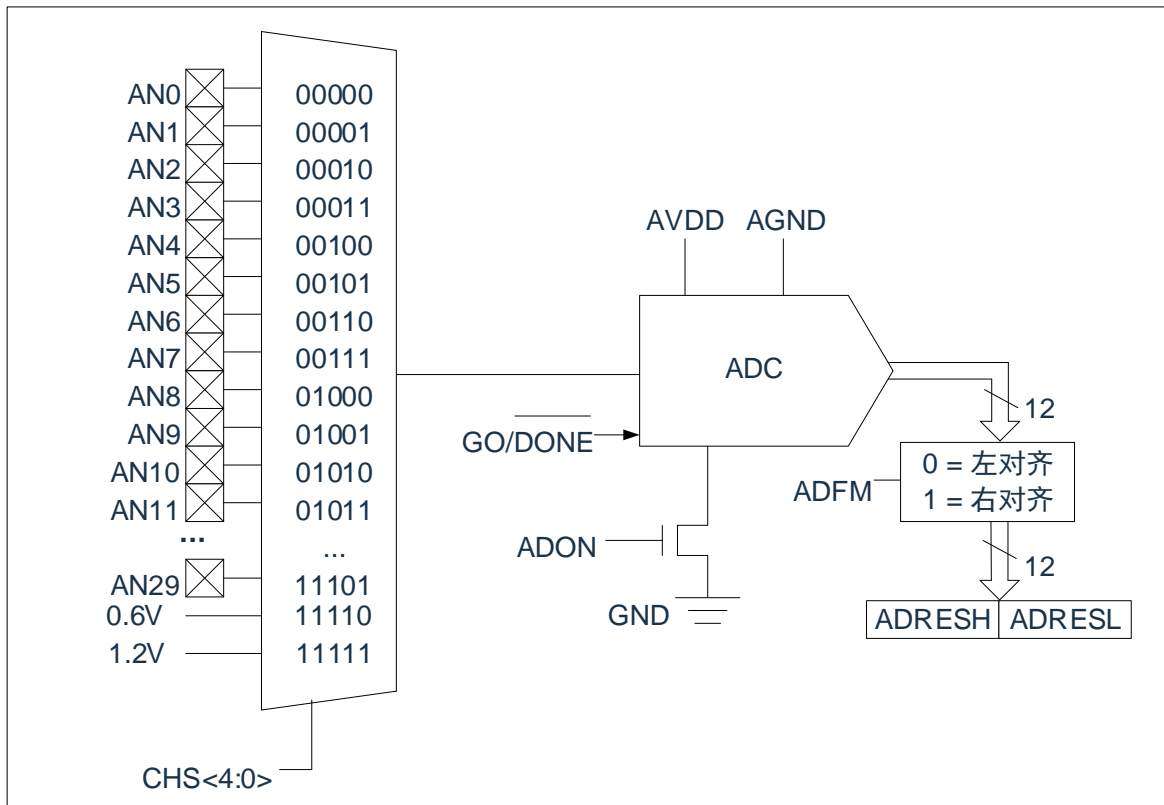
AN0
AN1
AN2
AN3
AN4
AN5
AN6
AN7
AN8
AN9
AN10
AN11
...
AN29
0.6V
1.2V

00000
00001
00010
00011
00100
00101
00110
00111
01000
01001
01010
01011
...
11101
11110
11111

CHS<4:0>

AVDD AGND

ADC

$\overline{GO/DONE}$

ADON

GND

12

ADFM

0 = 左对齐
1 = 右对齐

12

| ADRESH | ADRESL |